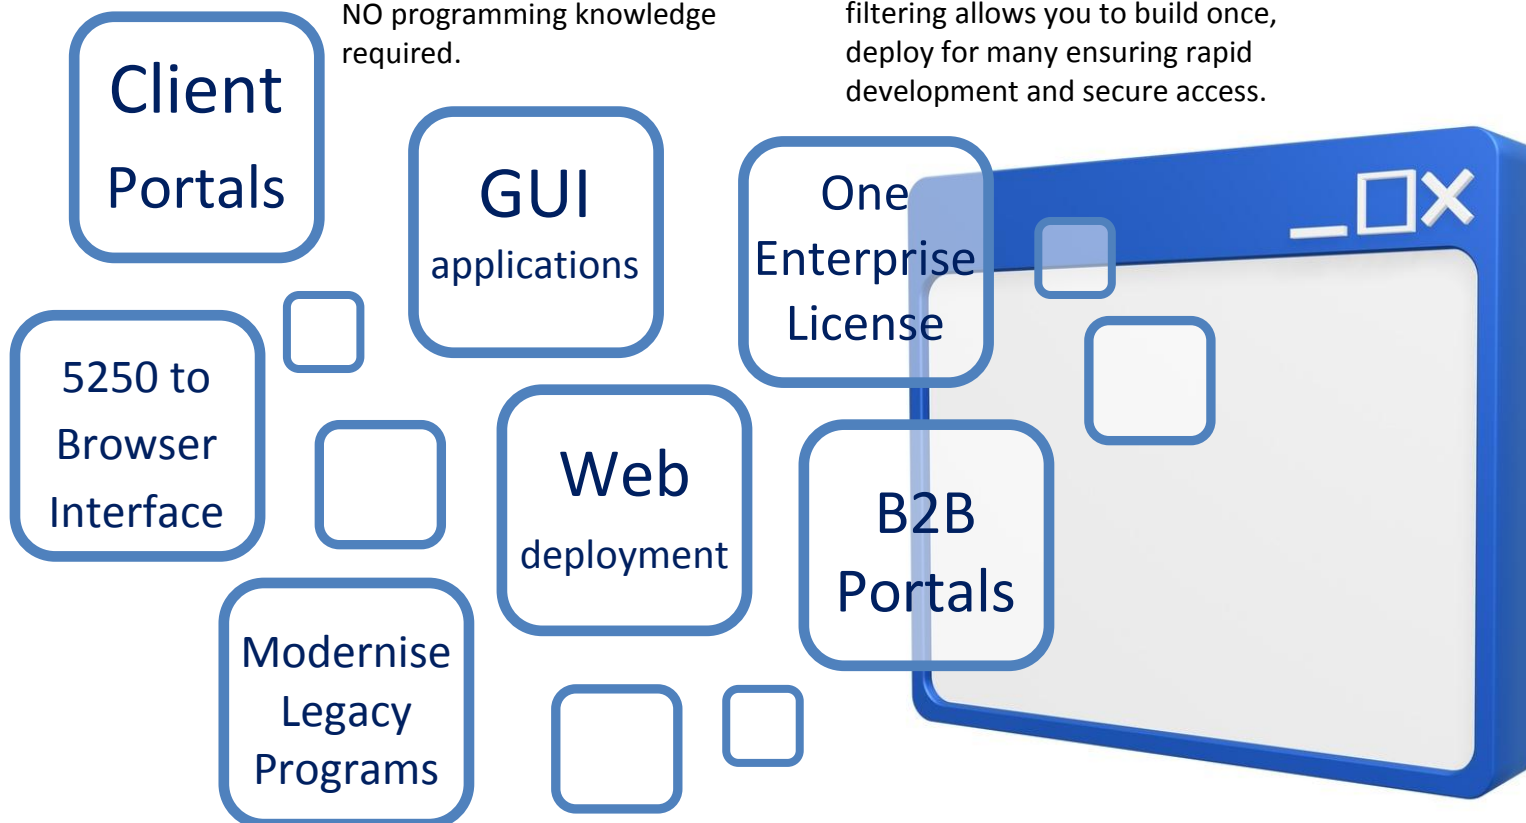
NO programming knowledge required.

filtering allows you to build once, deploy for many ensuring rapid development and secure access.

Client Portals

GUI applications

One Enterprise License

5250 to Browser Interface

Web deployment

B2B Portals

Modernise Legacy Programs